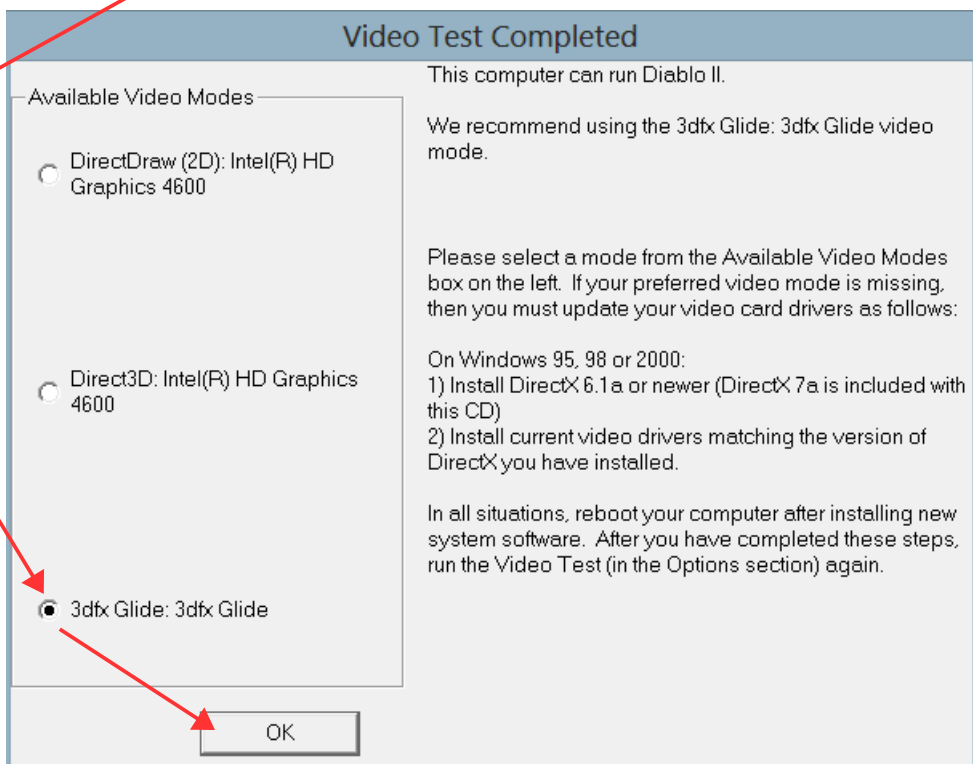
Video Test Completed

Available Video Modes

DirectDraw (2D): Intel(R) HD Graphics 4600

Direct3D: Intel(R) HD Graphics 4600

3dfx Glide: 3dfx Glide

This computer can run Diablo II.

We recommend using the 3dfx Glide: 3dfx Glide video mode.

Please select a mode from the Available Video Modes box on the left. If your preferred video mode is missing, then you must update your video card drivers as follows:

On Windows 95, 98 or 2000:
1) Install DirectX 6.1a or newer (DirectX 7a is included with this CD)
2) Install current video drivers matching the version of DirectX you have installed.

In all situations, reboot your computer after installing new system software. After you have completed these steps, run the Video Test (in the Options section) again.

OK